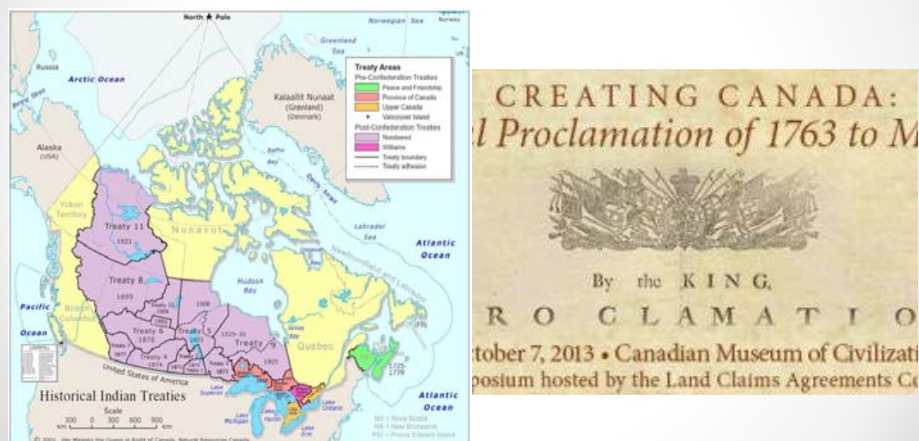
North ★ Pole

Russia

Arctic Ocean

Norwegian Sea

Greenland Sea

Kalaallit Nunaat (Grønland) (Denmark)

Alaska (USA)

Treaty Areas
Pre-Confederation Treaties
Peace and Friendship
Province of Canada
Upper Canada
Vancouver Island
Post-Confederation Treaties
Numbered
Williams
Treaty boundary
Treaty adhesion

Yukon Territory

Nunavut

Treaty 11
1921

Treaty 8
1899

Treaty 6
1876

Treaty 10
1906

Treaty 5

Treaty 9
1905

Treaty 4

Treaty 3

Hudson Bay

Labrador Sea

Atlantic Ocean

Pacific Ocean

Quebec

United States of America

Lake Superior

Lake Michigan

Lake Huron

Lake Ontario

Lake Erie

Historical Indian Treaties

Scale
300 0 300 600 km

Atlantic Ocean

NS = Nova Scotia
NB = New Brunswick
PEI = Prince Edward Island

1725-1779

© 2011 Her Majesty the Queen in Right of Canada, Natural Resources Canada

CREATING CANADA:
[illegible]l Proclamation of 1763 to M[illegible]

By the KING,
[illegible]RO CLAMATI O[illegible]

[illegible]tober 7, 2013 • Canadian Museum of Civilizati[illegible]
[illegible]posium hosted by the Land Claims Agreements Co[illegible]